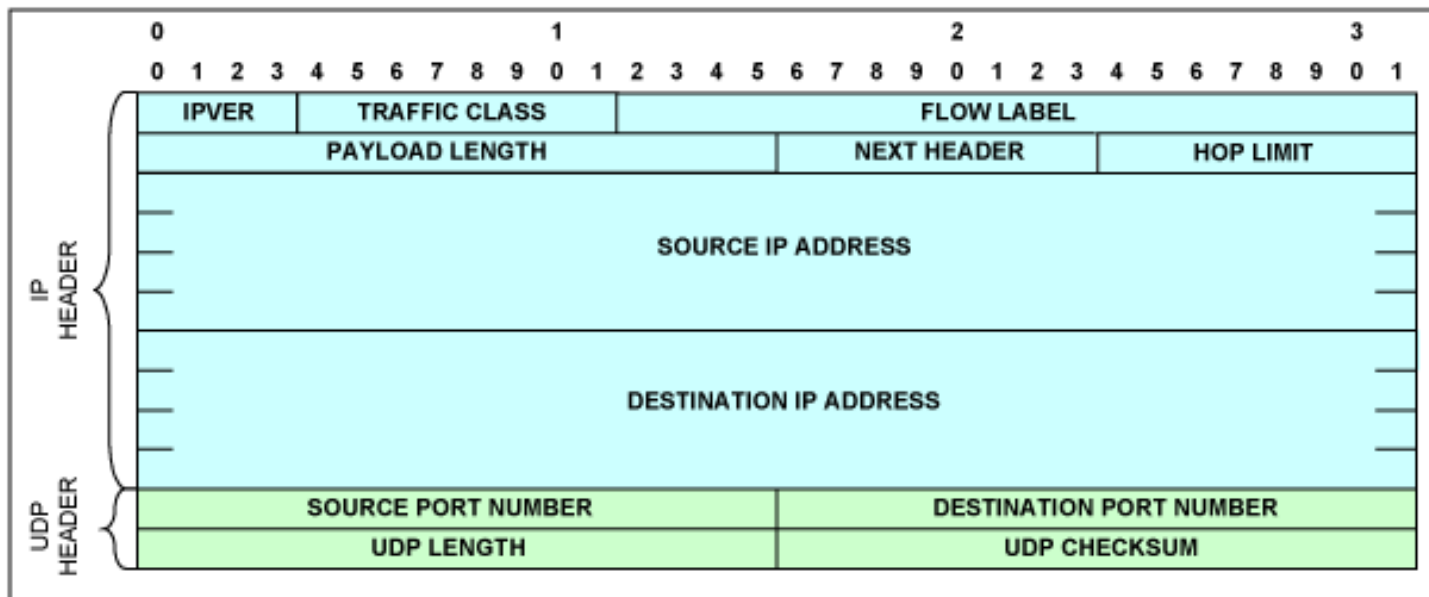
0 1 2 3

0 1 2 3 4 5 6 7 8 9 0 1 2 3 4 5 6 7 8 9 0 1 2 3 4 5 6 7 8 9 0 1

| IPVER | TRAFFIC CLASS | FLOW LABEL |
|---|---|---|

| PAYLOAD LENGTH | NEXT HEADER | HOP LIMIT |
|---|---|---|

SOURCE IP ADDRESS

DESTINATION IP ADDRESS

| SOURCE PORT NUMBER | DESTINATION PORT NUMBER |
|---|---|
| UDP LENGTH | UDP CHECKSUM |

IP HEADER

UDP HEADER